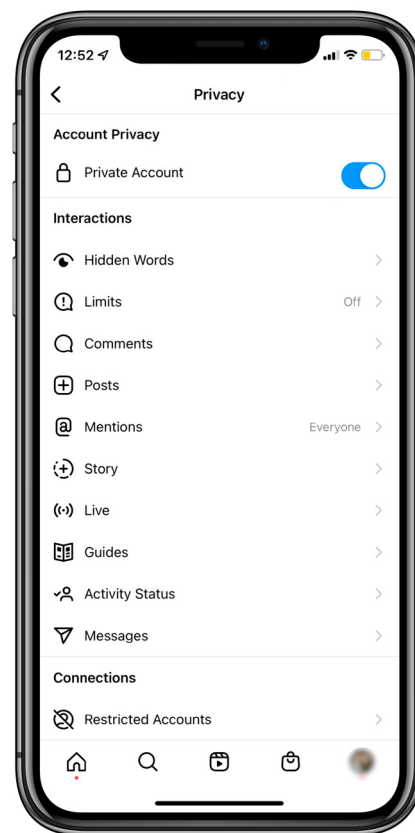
12:52

Privacy

Account Privacy

Private Account

Interactions

Hidden Words

Limits Off

Comments

Posts

Mentions Everyone

Story

Live

Guides

Activity Status

Messages

Connections

Restricted Accounts